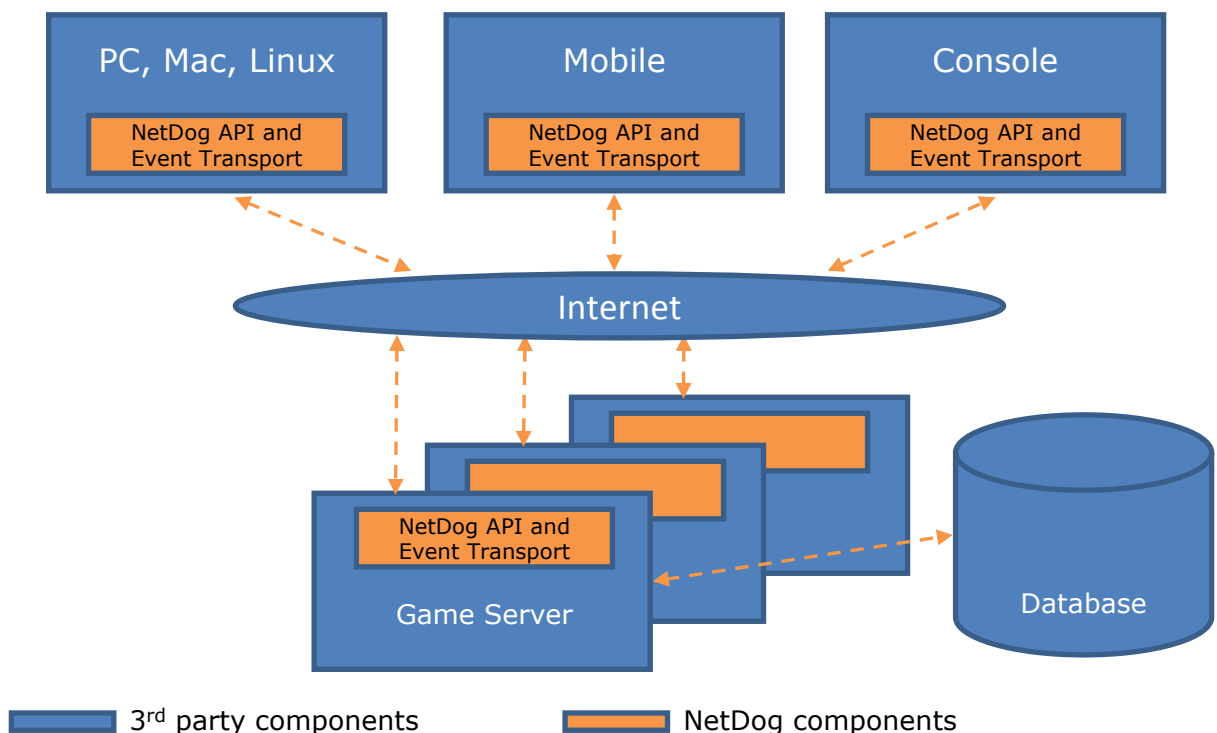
PC, Mac, Linux

NetDog API and Event Transport

Mobile

NetDog API and Event Transport

Console

NetDog API and Event Transport

Internet

NetDog API and Event Transport

Game Server

Database

3$^{rd}$ party components

NetDog components